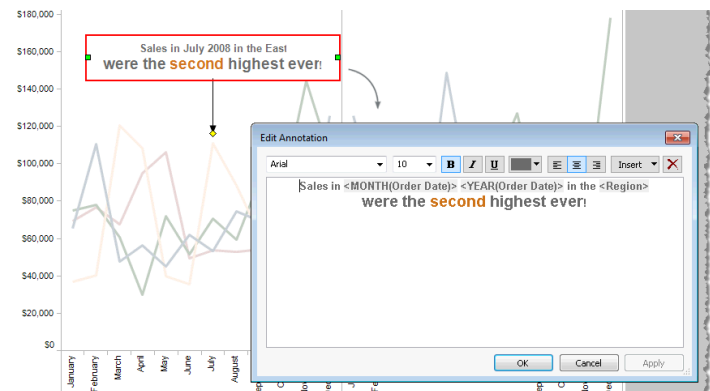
$180,000
$160,000
$140,000
$120,000
$100,000
$80,000
$60,000
$40,000
$20,000
$0

Sales in July 2008 in the East
were the second highest ever!

January
February
March
April
May
June
July
August

Edit Annotation

Arial
10
B
I
U
Insert

Sales in <MONTH(Order Date)> <YEAR(Order Date)> in the <Region>
were the second highest ever!

OK
Cancel
Apply